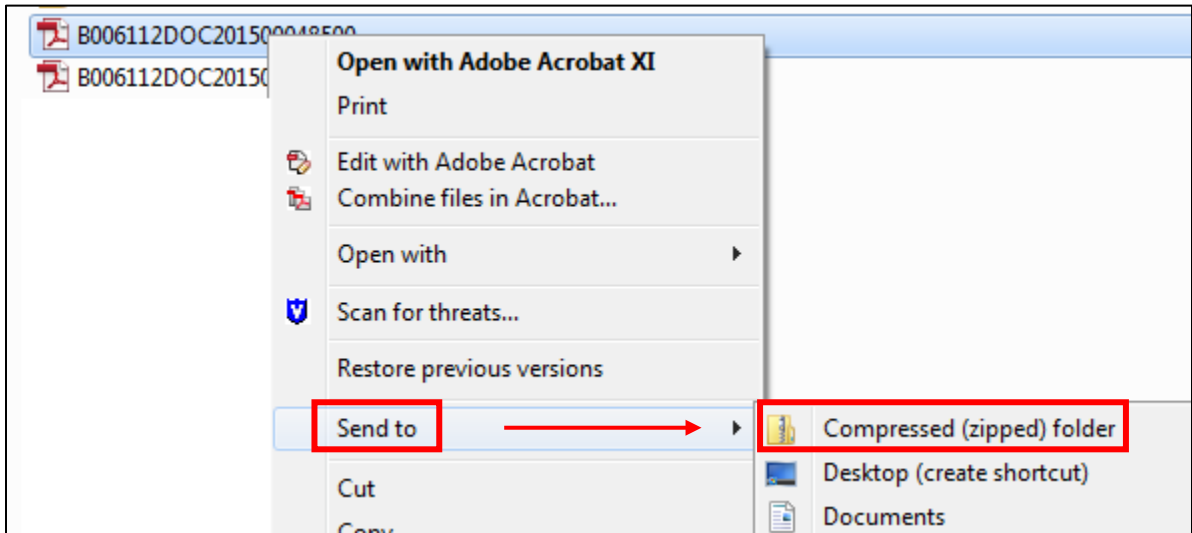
B006112DOC201500048500
B006112DOC20150

Open with Adobe Acrobat XI
Print

Edit with Adobe Acrobat
Combine files in Acrobat...

Open with

Scan for threats...

Restore previous versions

Send to

Cut
Copy

Compressed (zipped) folder
Desktop (create shortcut)
Documents